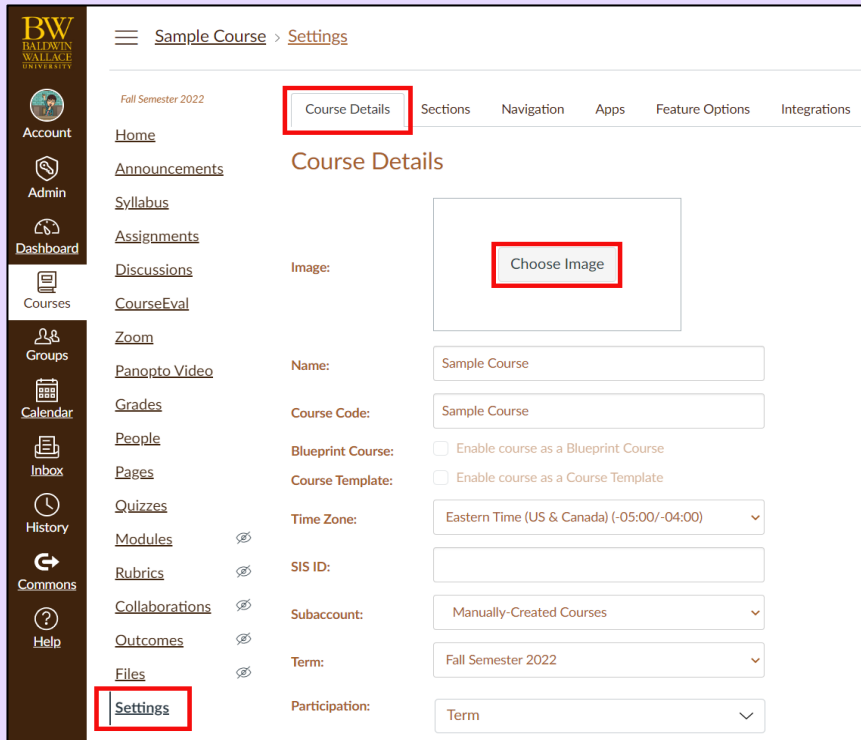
BW
BALDWIN WALLACE UNIVERSITY

Account
Admin
Dashboard
Courses
Groups
Calendar
Inbox
History
Commons
Help

Sample Course > Settings

Fall Semester 2022

Home
Announcements
Syllabus
Assignments
Discussions
CourseEval
Zoom
Panopto Video
Grades
People
Pages
Quizzes
Modules
Rubrics
Collaborations
Outcomes
Files
Settings

Course Details | Sections | Navigation | Apps | Feature Options | Integrations

Course Details

Image: Choose Image

Name: Sample Course

Course Code: Sample Course

Blueprint Course: Enable course as a Blueprint Course

Course Template: Enable course as a Course Template

Time Zone: Eastern Time (US & Canada) (-05:00/-04:00)

SIS ID:

Subaccount: Manually-Created Courses

Term: Fall Semester 2022

Participation: Term